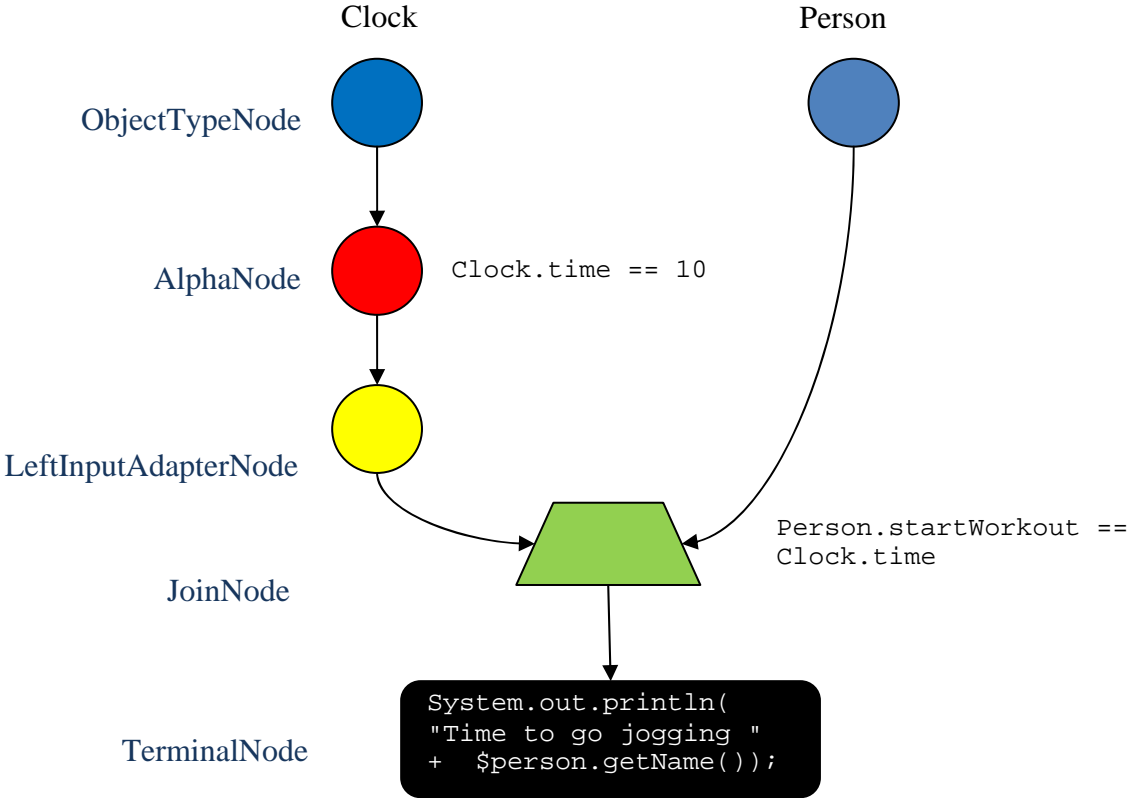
Clock

Person

ObjectTypeNode

AlphaNode

Clock.time == 10

LeftInputAdapterNode

Person.startWorkout == Clock.time

JoinNode

TerminalNode

System.out.println( "Time to go jogging " + $person.getName());